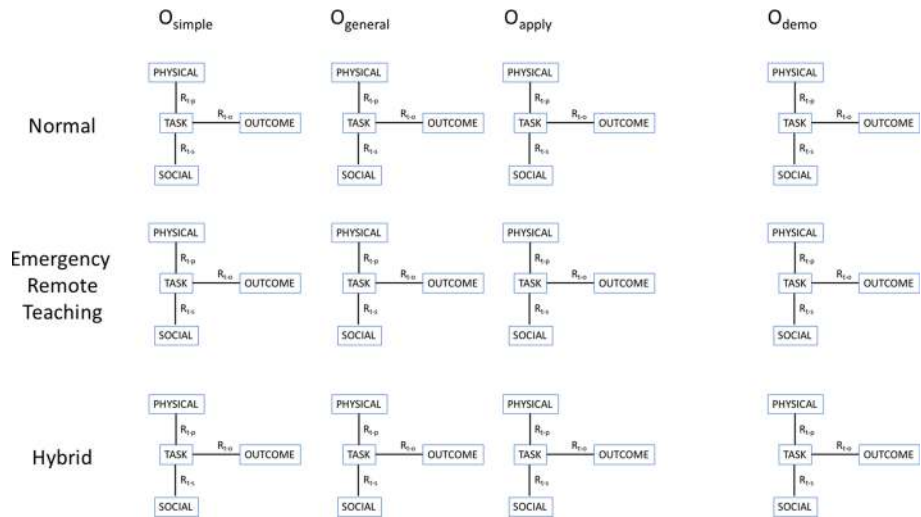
$O_{simple}$ $O_{general}$ $O_{apply}$ $O_{demo}$

Normal

PHYSICAL
$R_{t\text{-}p}$
TASK
$R_{t\text{-}o}$
OUTCOME
$R_{t\text{-}s}$
SOCIAL

PHYSICAL
$R_{t\text{-}p}$
TASK
$R_{t\text{-}o}$
OUTCOME
$R_{t\text{-}s}$
SOCIAL

PHYSICAL
$R_{t\text{-}p}$
TASK
$R_{t\text{-}o}$
OUTCOME
$R_{t\text{-}s}$
SOCIAL

PHYSICAL
$R_{t\text{-}p}$
TASK
$R_{t\text{-}o}$
OUTCOME
$R_{t\text{-}s}$
SOCIAL

Emergency Remote Teaching

PHYSICAL
$R_{t\text{-}p}$
TASK
$R_{t\text{-}o}$
OUTCOME
$R_{t\text{-}s}$
SOCIAL

PHYSICAL
$R_{t\text{-}p}$
TASK
$R_{t\text{-}o}$
OUTCOME
$R_{t\text{-}s}$
SOCIAL

PHYSICAL
$R_{t\text{-}p}$
TASK
$R_{t\text{-}o}$
OUTCOME
$R_{t\text{-}s}$
SOCIAL

PHYSICAL
$R_{t\text{-}p}$
TASK
$R_{t\text{-}o}$
OUTCOME
$R_{t\text{-}s}$
SOCIAL

Hybrid

PHYSICAL
$R_{t\text{-}p}$
TASK
$R_{t\text{-}o}$
OUTCOME
$R_{t\text{-}s}$
SOCIAL

PHYSICAL
$R_{t\text{-}p}$
TASK
$R_{t\text{-}o}$
OUTCOME
$R_{t\text{-}s}$
SOCIAL

PHYSICAL
$R_{t\text{-}p}$
TASK
$R_{t\text{-}o}$
OUTCOME
$R_{t\text{-}s}$
SOCIAL

PHYSICAL
$R_{t\text{-}p}$
TASK
$R_{t\text{-}o}$
OUTCOME
$R_{t\text{-}s}$
SOCIAL